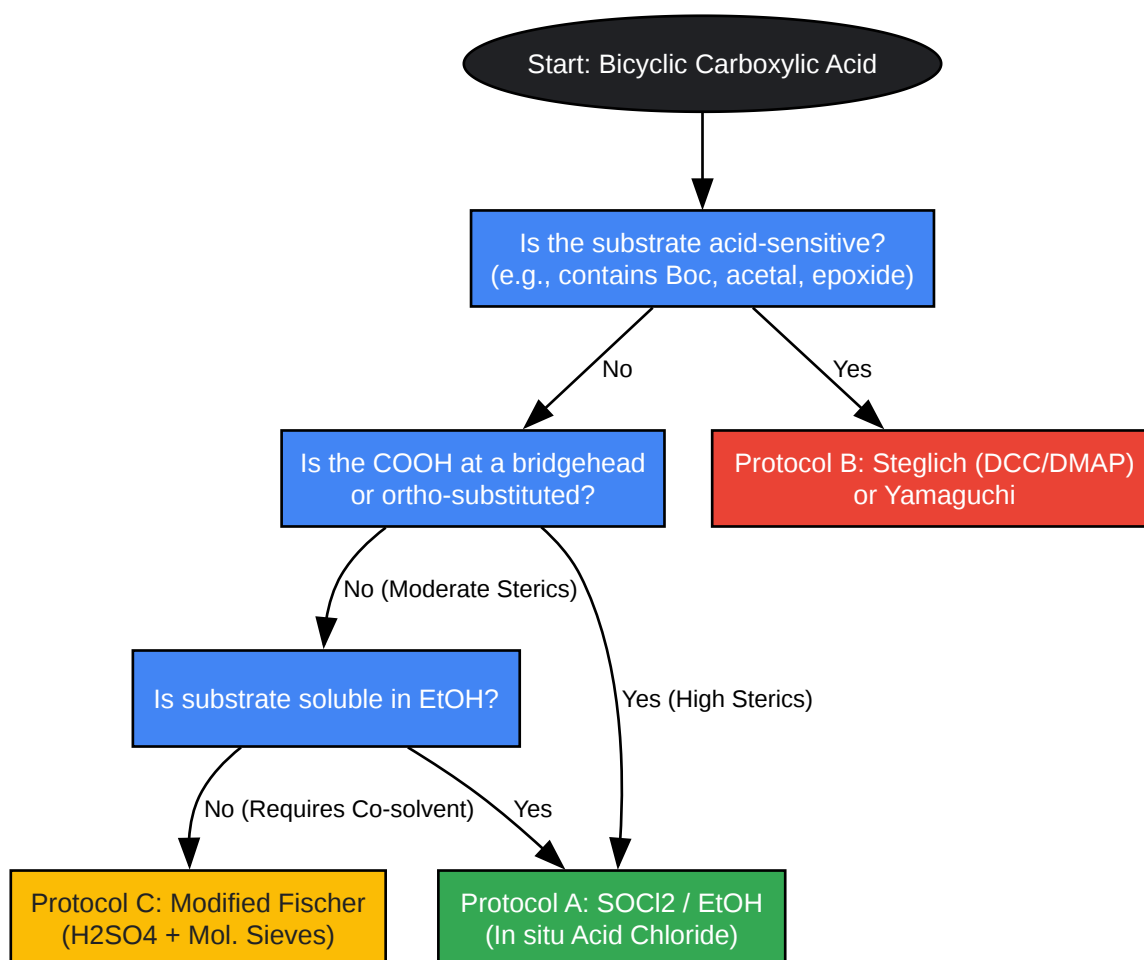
Start: Bicyclic Carboxylic Acid

Is the substrate acid-sensitive?
(e.g., contains Boc, acetal, epoxide)

No

Yes

Is the COOH at a bridgehead or ortho-substituted?

Protocol B: Steglich (DCC/DMAP) or Yamaguchi

No (Moderate Sterics)

Yes (High Sterics)

Is substrate soluble in EtOH?

No (Requires Co-solvent)

Yes

Protocol C: Modified Fischer (H2SO4 + Mol. Sieves)

Protocol A: SOCl2 / EtOH (In situ Acid Chloride)